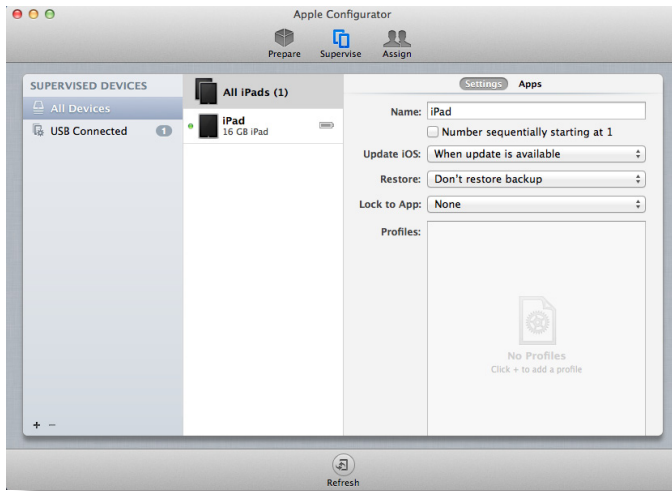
Apple Configurator

Prepare Supervise Assign

SUPERVISED DEVICES

All Devices

USB Connected 1

All iPads (1)

iPad
16 GB iPad

Settings Apps

Name: iPad

Number sequentially starting at 1

Update iOS: When update is available

Restore: Don't restore backup

Lock to App: None

Profiles:

No Profiles
Click + to add a profile

+ −

Refresh